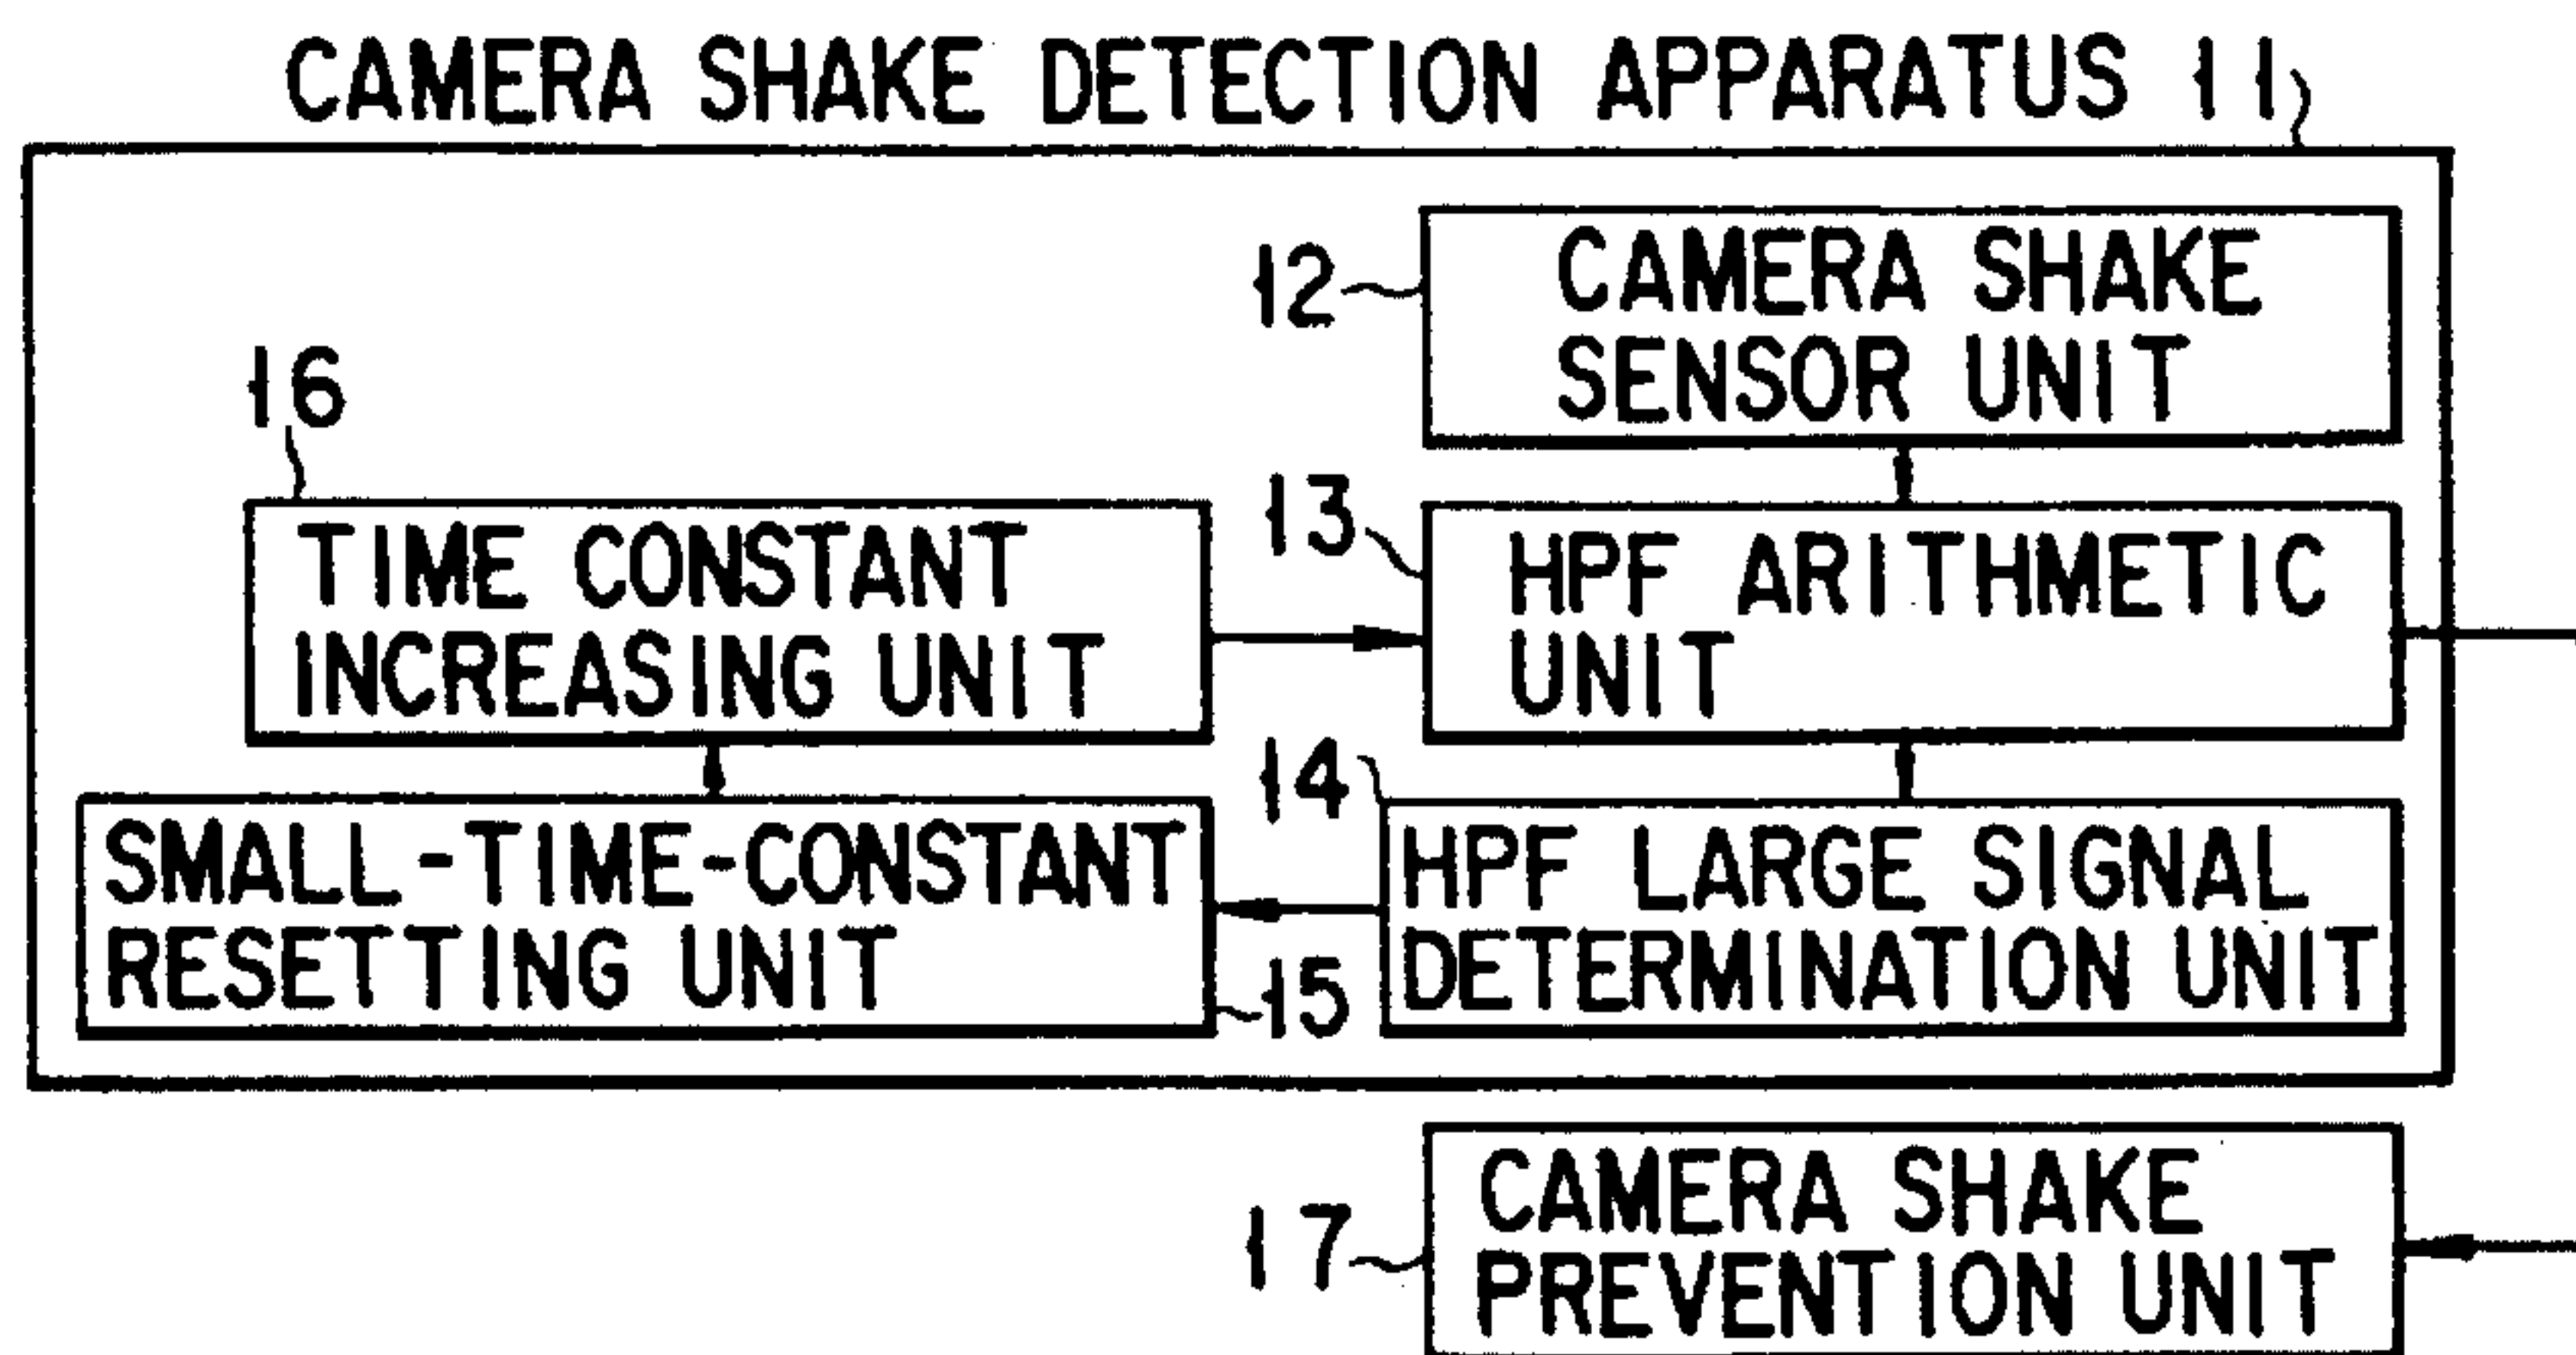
CAMERA SHAKE DETECTION APPARATUS 11

12 CAMERA SHAKE SENSOR UNIT

16

TIME CONSTANT INCREASING UNIT

13 HPF ARITHMETIC UNIT

14 HPF LARGE SIGNAL DETERMINATION UNIT

SMALL-TIME-CONSTANT RESETTING UNIT 15

17 CAMERA SHAKE PREVENTION UNIT